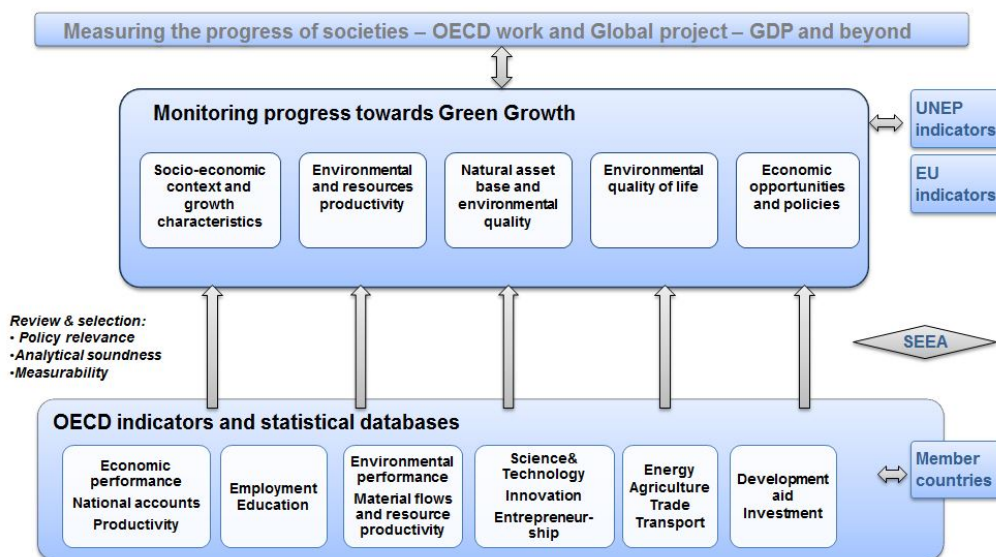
Measuring the progress of societies – OECD work and Global project – GDP and beyond

Monitoring progress towards Green Growth

Socio-economic context and growth characteristics

Environmental and resources productivity

Natural asset base and environmental quality

Environmental quality of life

Economic opportunities and policies

UNEP indicators

EU indicators

Review & selection:
• Policy relevance
•Analytical soundness
•Measurability

SEEA

OECD indicators and statistical databases

Economic performance
National accounts
Productivity

Employment
Education

Environmental performance
Material flows and resource productivity

Science& Technology
Innovation
Entrepreneurship

Energy
Agriculture
Trade
Transport

Development aid
Investment

Member countries